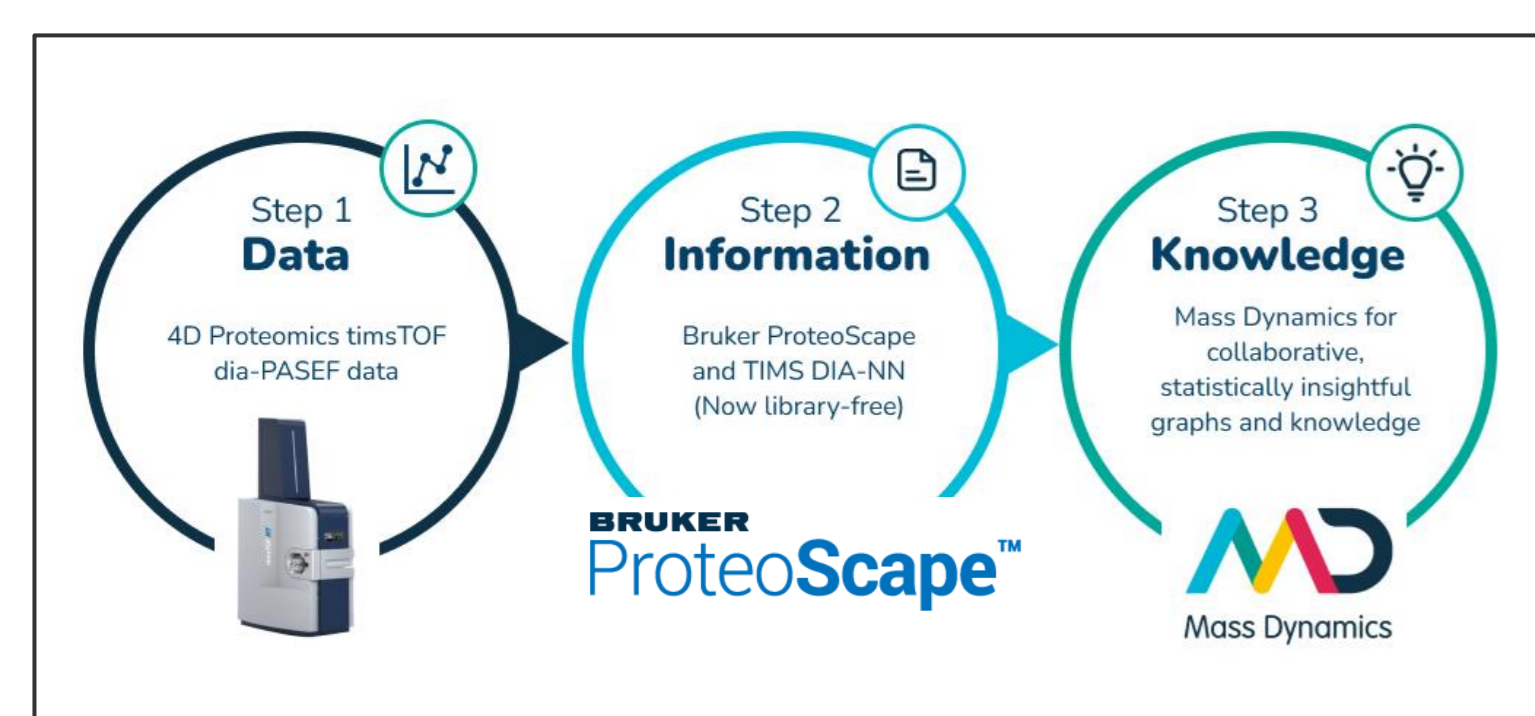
Step 1
Data

4D Proteomics timsTOF dia-PASEF data

Step 2
Information

Bruker ProteoScape and TIMS DIA-NN (Now library-free)

BRUKER
ProteoScape™

Step 3
Knowledge

Mass Dynamics for collaborative, statistically insightful graphs and knowledge

Mass Dynamics